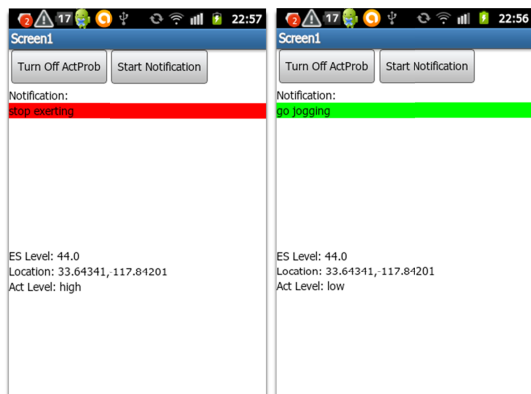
2 17 22:57
Screen1
Turn Off ActProb
Start Notification
Notification:
stop exerting
ES Level: 44.0
Location: 33.64341,-117.84201
Act Level: high

2 17 22:56
Screen1
Turn Off ActProb
Start Notification
Notification:
go jogging
ES Level: 44.0
Location: 33.64341,-117.84201
Act Level: low